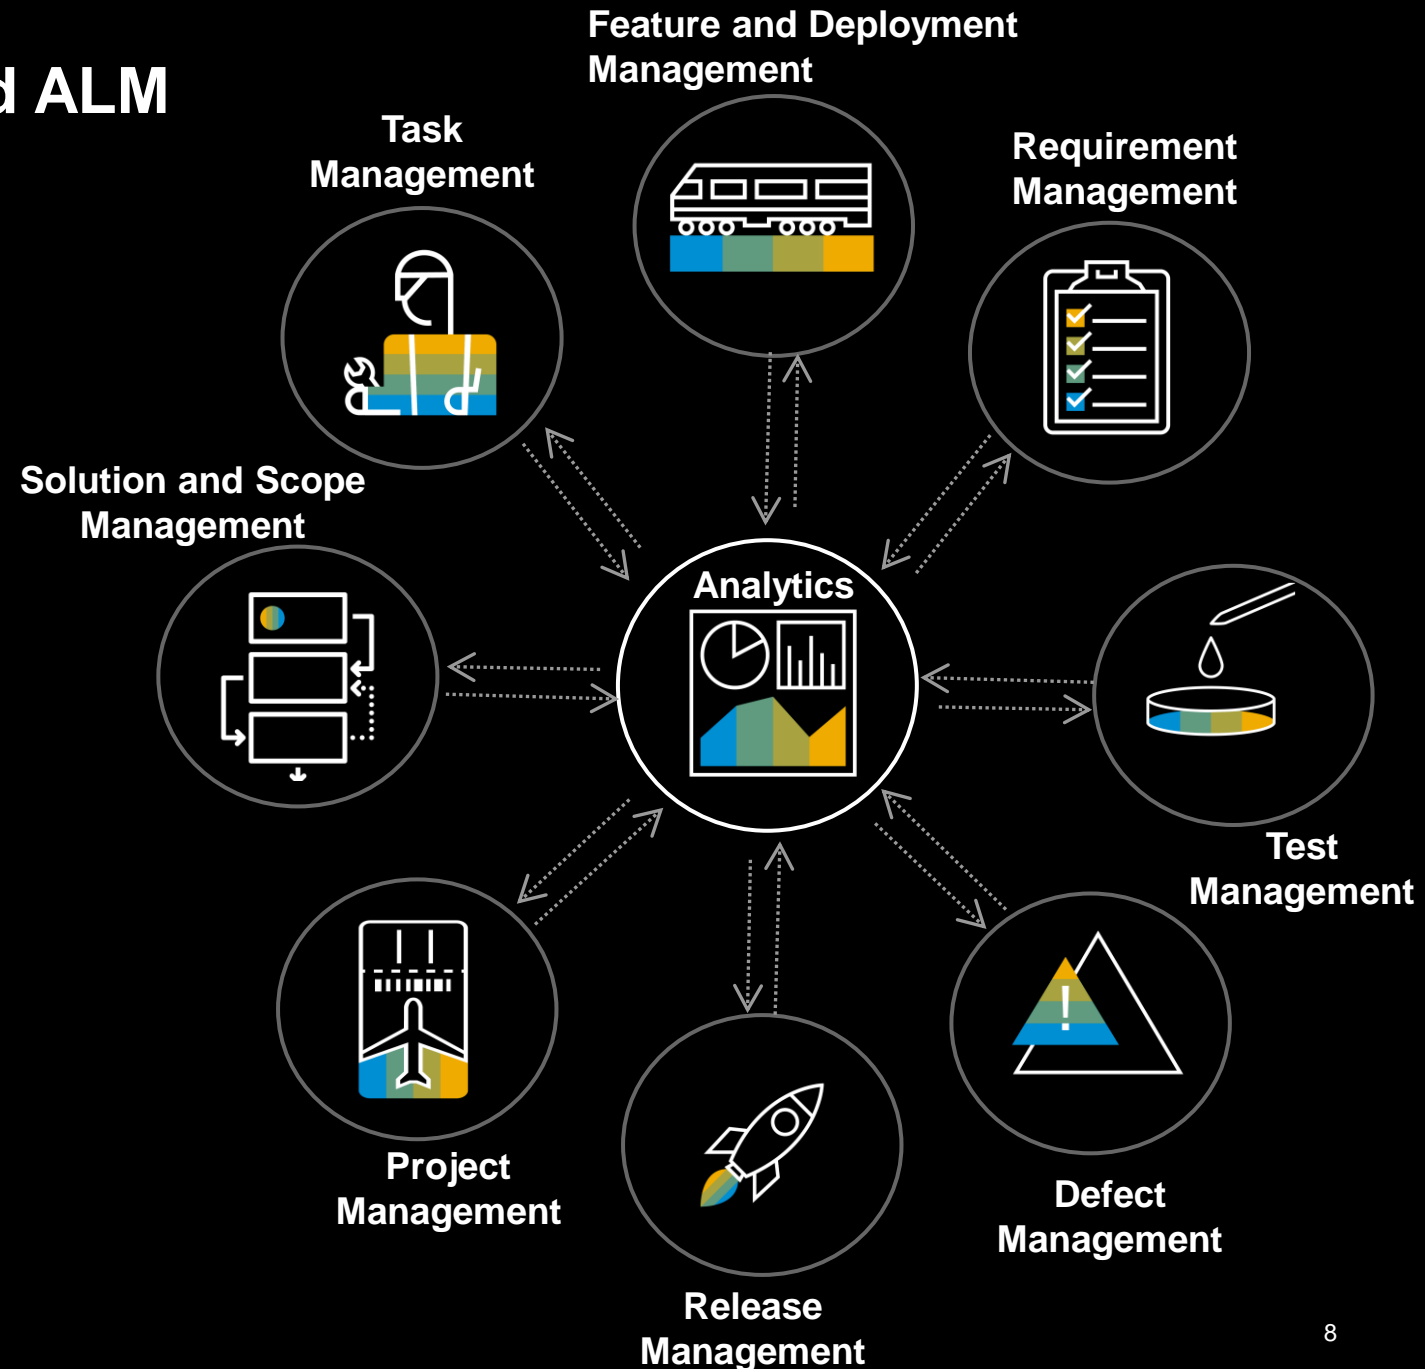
d ALM

Feature and Deployment Management

Task Management

Requirement Management

Solution and Scope Management

Analytics

Test Management

Project Management

Defect Management

Release Management

8